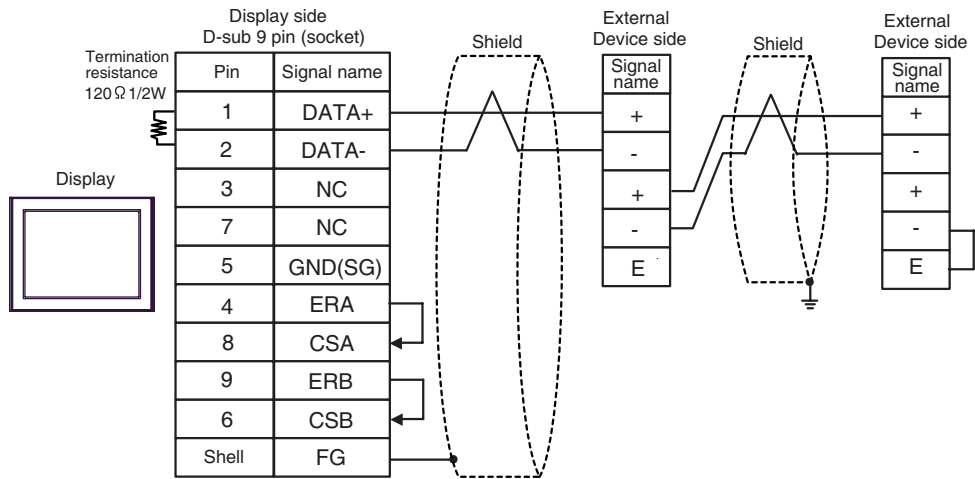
Display side
D-sub 9 pin (socket)

Termination resistance 120Ω 1/2W

Display

| Pin | Signal name |
|---|---|
| 1 | DATA+ |
| 2 | DATA- |
| 3 | NC |
| 7 | NC |
| 5 | GND(SG) |
| 4 | ERA |
| 8 | CSA |
| 9 | ERB |
| 6 | CSB |
| Shell | FG |

Shield

External Device side

| Signal name |
|---|
| + |
| - |
| + |
| - |
| E |

Shield

External Device side

| Signal name |
|---|
| + |
| - |
| + |
| - |
| E |